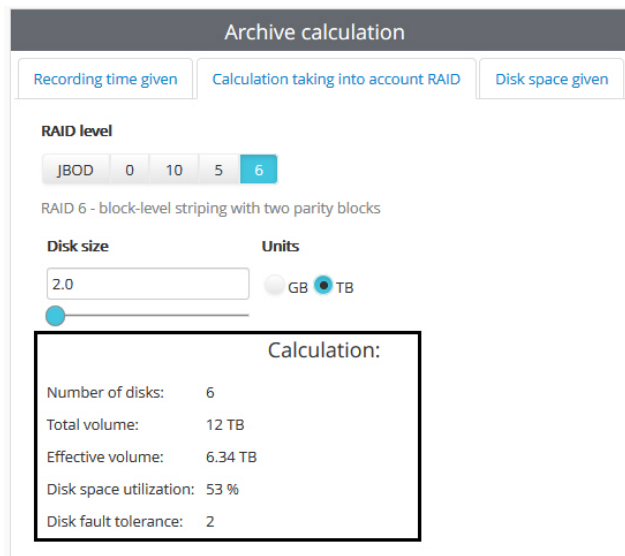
Archive calculation

Recording time given | Calculation taking into account RAID | Disk space given

RAID level

JBOD | 0 | 10 | 5 | 6

RAID 6 - block-level striping with two parity blocks

Disk size

2.0

Units

GB TB

Calculation:

| | |
|---|---|
| Number of disks: | 6 |
| Total volume: | 12 TB |
| Effective volume: | 6.34 TB |
| Disk space utilization: | 53 % |
| Disk fault tolerance: | 2 |